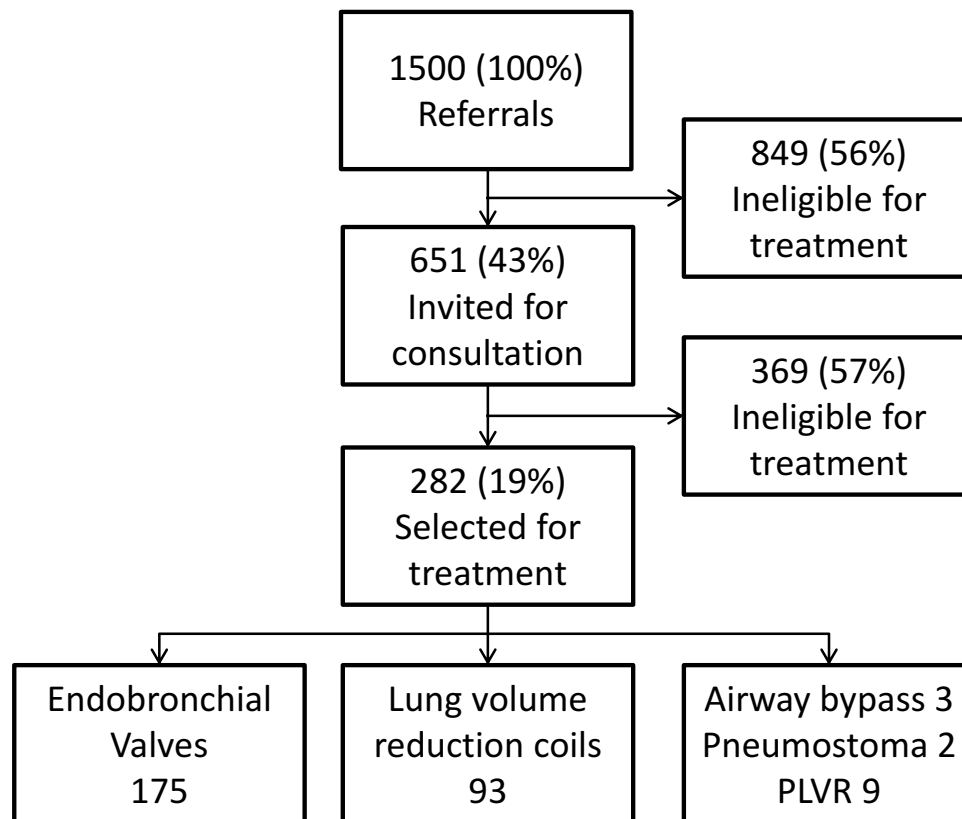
1500 (100%)
Referrals

849 (56%)
Ineligible for treatment

651 (43%)
Invited for consultation

369 (57%)
Ineligible for treatment

282 (19%)
Selected for treatment

Endobronchial Valves
175

Lung volume reduction coils
93

Airway bypass 3
Pneumostoma 2
PLVR 9